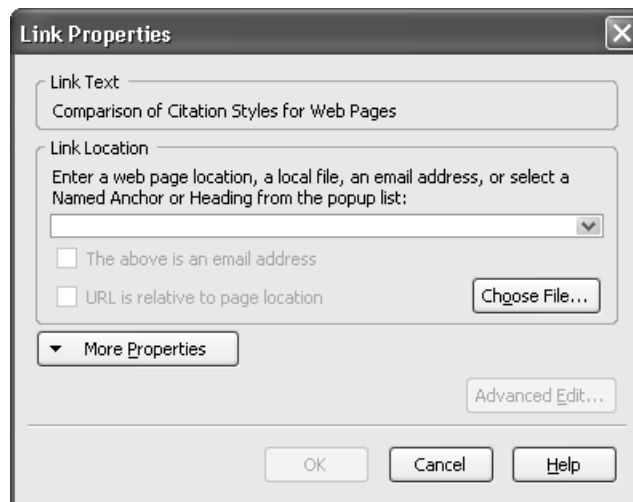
Link Properties

Link Text

Comparison of Citation Styles for Web Pages

Link Location

Enter a web page location, a local file, an email address, or select a Named Anchor or Heading from the popup list:

The above is an email address

URL is relative to page location

Choose File...

More Properties

Advanced Edit...

OK

Cancel

Help